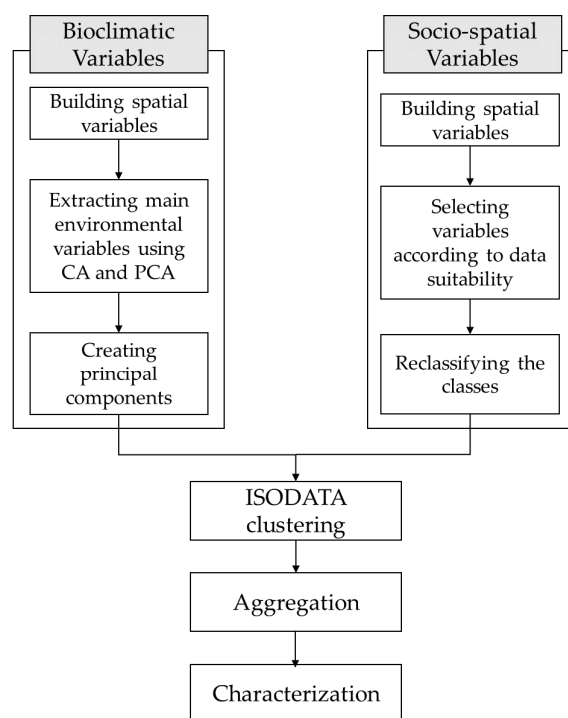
Bioclimatic Variables

Building spatial variables

Extracting main environmental variables using CA and PCA

Creating principal components

Socio-spatial Variables

Building spatial variables

Selecting variables according to data suitability

Reclassifying the classes

ISODATA clustering

Aggregation

Characterization